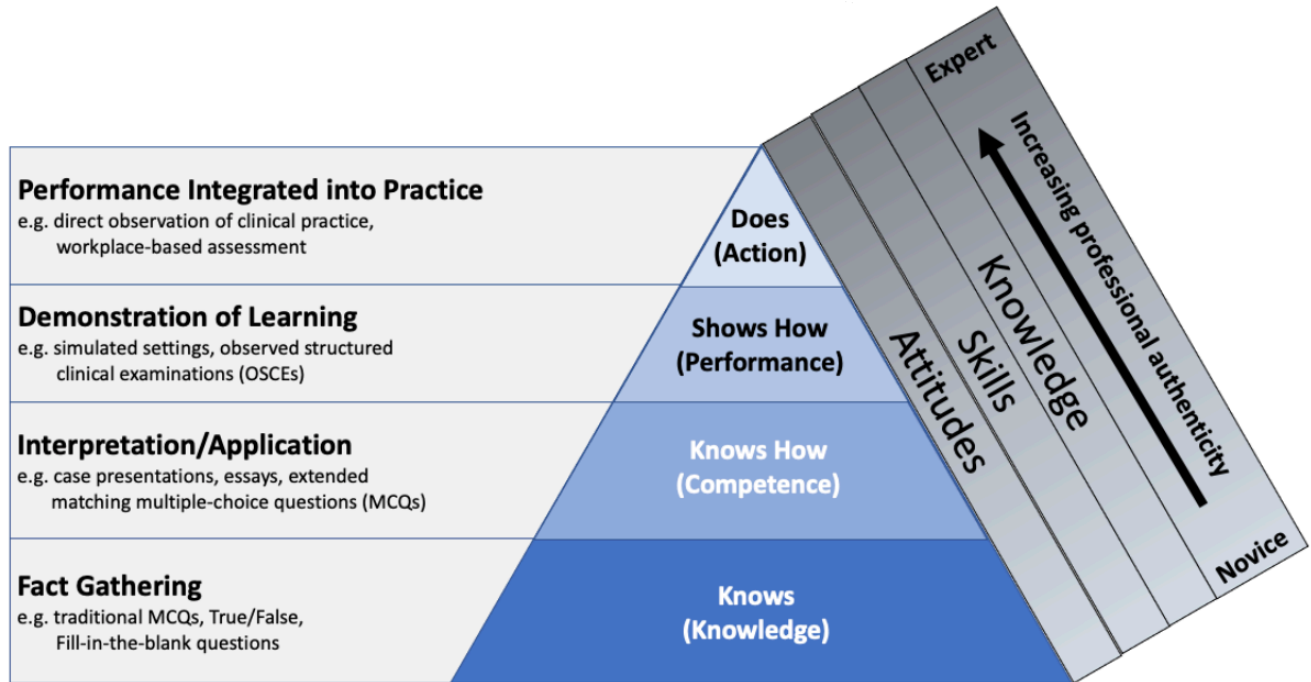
Performance Integrated into Practice
e.g. direct observation of clinical practice, workplace-based assessment

Does
(Action)

Demonstration of Learning
e.g. simulated settings, observed structured clinical examinations (OSCEs)

Shows How
(Performance)

Interpretation/Application
e.g. case presentations, essays, extended matching multiple-choice questions (MCQs)

Knows How
(Competence)

Fact Gathering
e.g. traditional MCQs, True/False, Fill-in-the-blank questions

Knows
(Knowledge)

Expert
Increasing professional authenticity
Knowledge
Skills
Attitudes
Novice